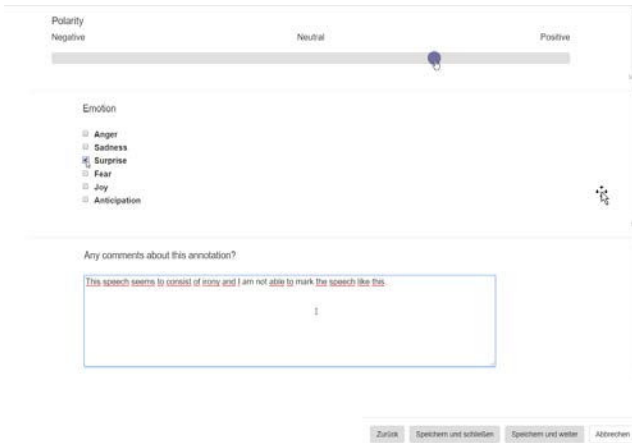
Polarity
Negative Neutral Positive

Emotion

Anger
Sadness
Surprise
Fear
Joy
Anticipation

Any comments about this annotation?

This speech seems to consist of irony and I am not able to mark the speech like this.

Zurück Speichern und schließen Speichern und weiter Abbrechen